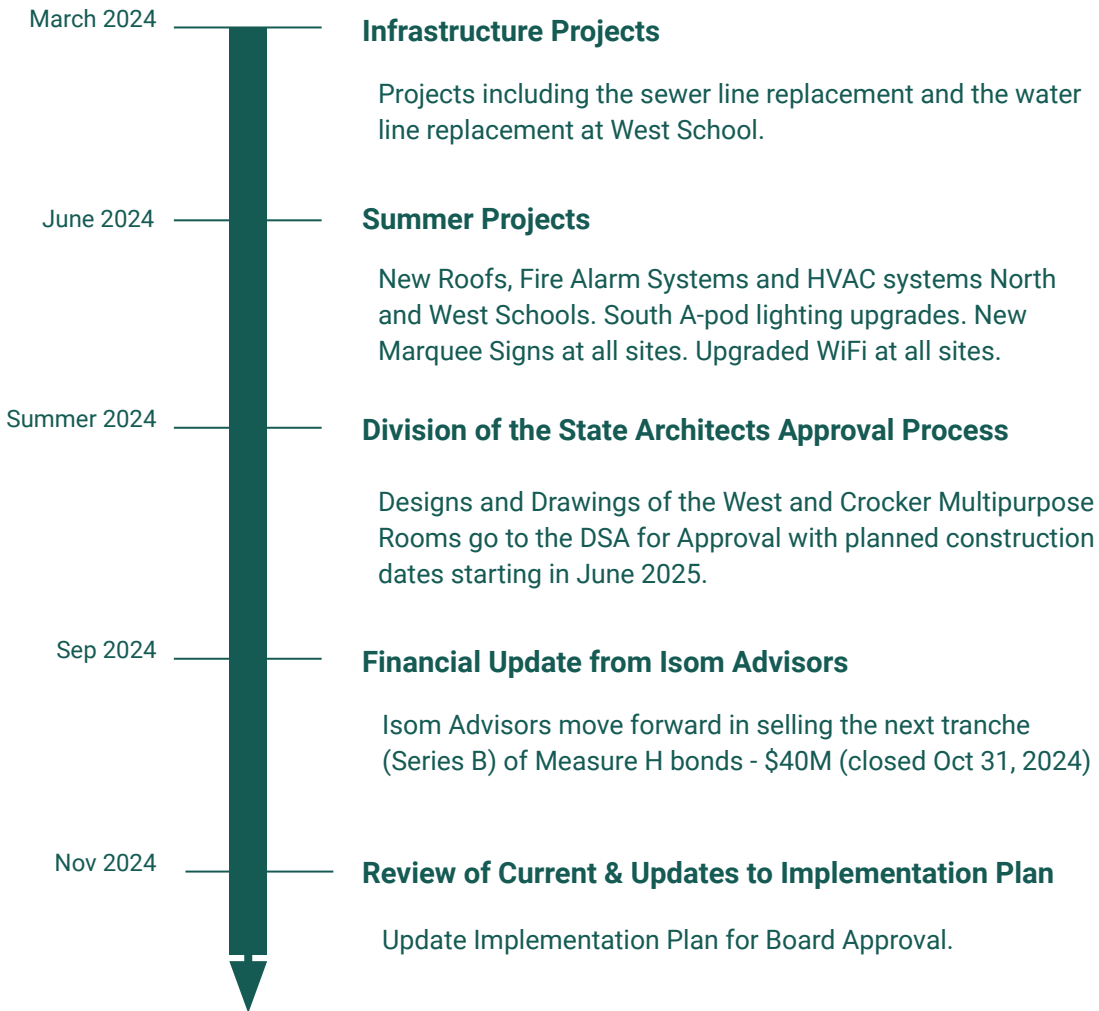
March 2024

Infrastructure Projects

Projects including the sewer line replacement and the water line replacement at West School.

June 2024

Summer Projects

New Roofs, Fire Alarm Systems and HVAC systems North and West Schools. South A-pod lighting upgrades. New Marquee Signs at all sites. Upgraded WiFi at all sites.

Summer 2024

Division of the State Architects Approval Process

Designs and Drawings of the West and Crocker Multipurpose Rooms go to the DSA for Approval with planned construction dates starting in June 2025.

Sep 2024

Financial Update from Isom Advisors

Isom Advisors move forward in selling the next tranche (Series B) of Measure H bonds - \$40M (closed Oct 31, 2024)

Nov 2024

Review of Current & Updates to Implementation Plan

Update Implementation Plan for Board Approval.